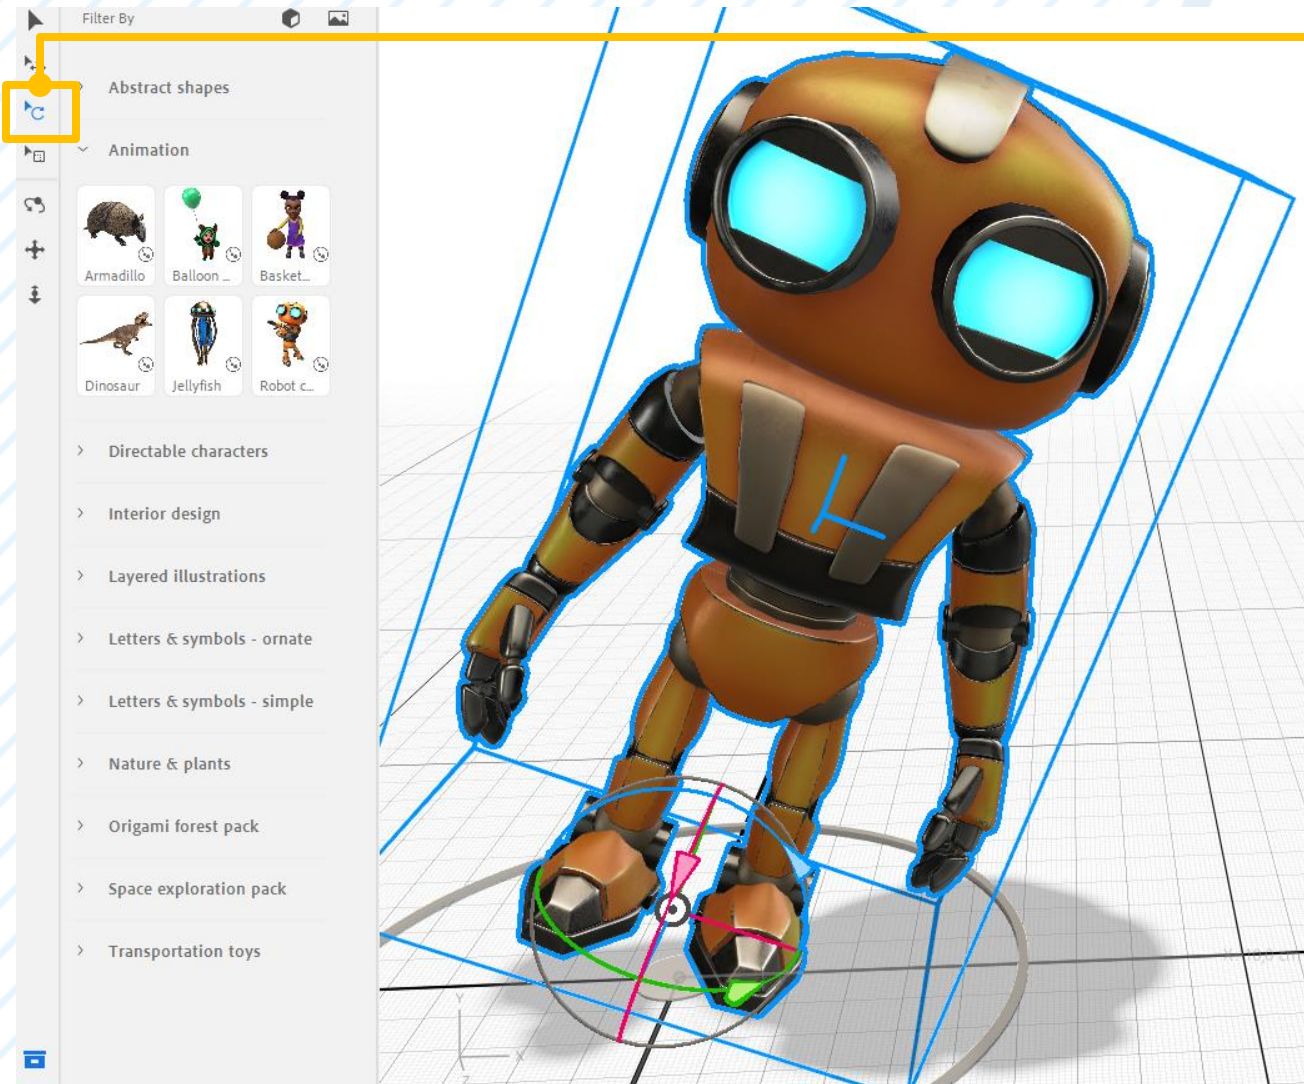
Filter By

Abstract shapes

Animation

Armadillo

Balloon ...

Basket...

Dinosaur

Jellyfish

Robot c...

Directable characters

Interior design

Layered illustrations

Letters & symbols - ornate

Letters & symbols - simple

Nature & plants

Origami forest pack

Space exploration pack

Transportation toys